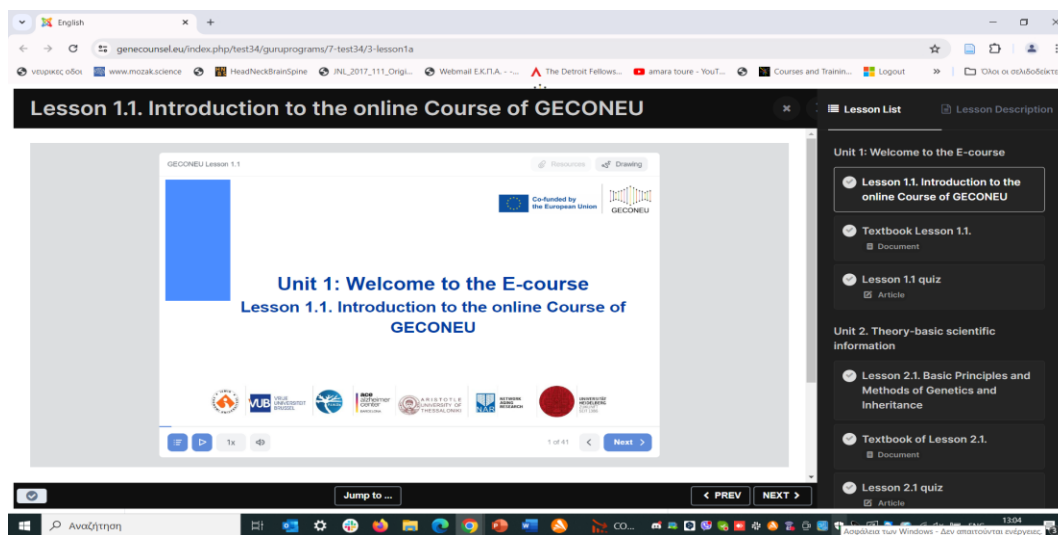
English
genecounsel.eu/index.php/test34/guruprograms/7-test34/3-lesson1a
νευρικες οδοι www.mozak.science HeadNeckBrainSpine JNL_2017_111_Origi... Webmail Ε.Κ.Π.Α. - ... The Detroit Fellows... amara toure - YouT... Courses and Trainin... Logout » Όλοι οι σελιδοδείκτες

Lesson 1.1. Introduction to the online Course of GECONEU

Lesson List
Lesson Description

GECONEU Lesson 1.1
Resources
Drawing

Co-funded by the European Union
GECONEU

Unit 1: Welcome to the E-course
Lesson 1.1. Introduction to the online Course of GECONEU

VUB VRIJE UNIVERSITEIT BRUSSEL
ACE alzheimer center BARCELONA
ARISTOTLE UNIVERSITY OF THESSALONIKI
NAR NETWORK AGING RESEARCH
UNIVERSITÄT HEIDELBERG

1x
1 of 41
Next

Unit 1: Welcome to the E-course
Lesson 1.1. Introduction to the online Course of GECONEU
Textbook Lesson 1.1.
Document
Lesson 1.1 quiz
Article
Unit 2. Theory-basic scientific information
Lesson 2.1. Basic Principles and Methods of Genetics and Inheritance
Textbook of Lesson 2.1.
Document
Lesson 2.1 quiz
Article

Jump to ...
< PREV
NEXT >

Αναζήτηση
CO...
13:04
Ασφάλεια των Windows - Δεν απαιτούνται ενέργειες